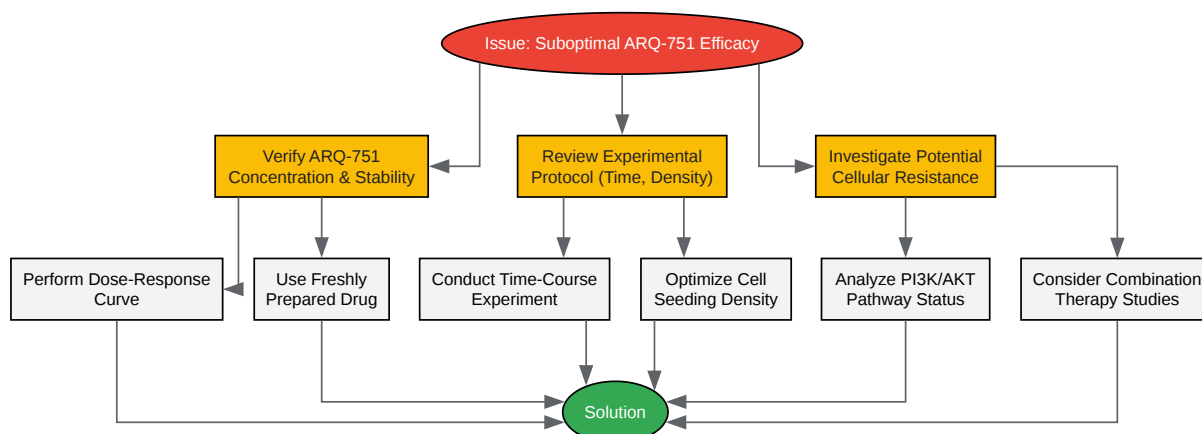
Issue: Suboptimal ARQ-751 Efficacy

Verify ARQ-751 Concentration & Stability

Review Experimental Protocol (Time, Density)

Investigate Potential Cellular Resistance

Perform Dose-Response Curve

Use Freshly Prepared Drug

Conduct Time-Course Experiment

Optimize Cell Seeding Density

Analyze PI3K/AKT Pathway Status

Consider Combination Therapy Studies

Solution